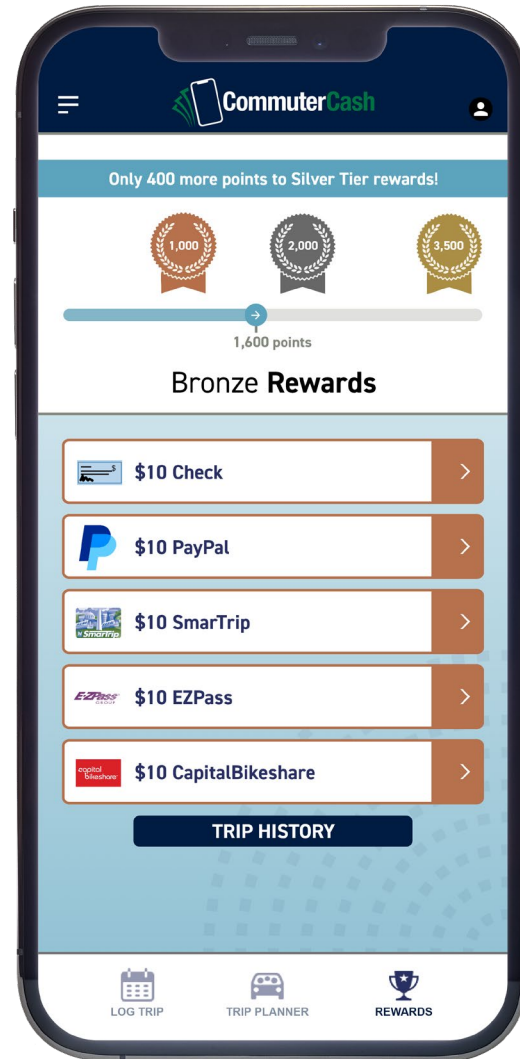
CommuterCash

Only 400 more points to Silver Tier rewards!

1,000

2,000

3,500

1,600 points

Bronze **Rewards**

$10 Check

$10 PayPal

Smartrip

$10 SmarTrip

E-ZPass GROUP

$10 EZPass

capital bikeshare

$10 CapitalBikeshare

TRIP HISTORY

LOG TRIP

TRIP PLANNER

REWARDS